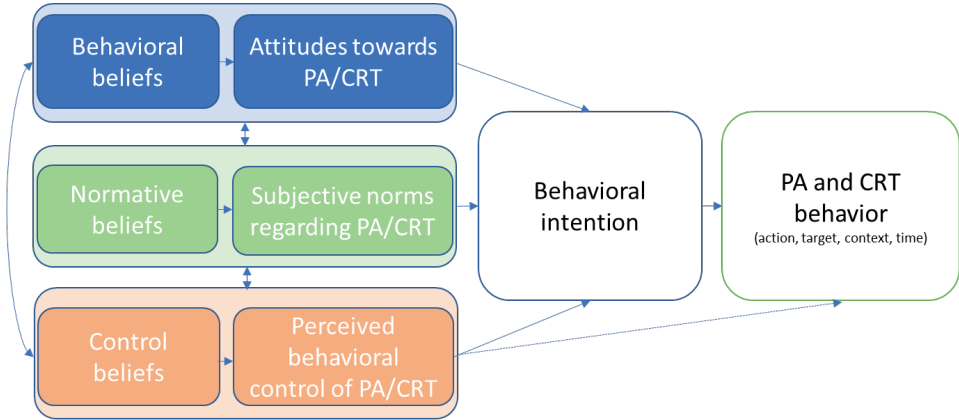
Behavioral beliefs

Attitudes towards PA/CRT

Normative beliefs

Subjective norms regarding PA/CRT

Control beliefs

Perceived behavioral control of PA/CRT

Behavioral intention

PA and CRT behavior
(action, target, context, time)